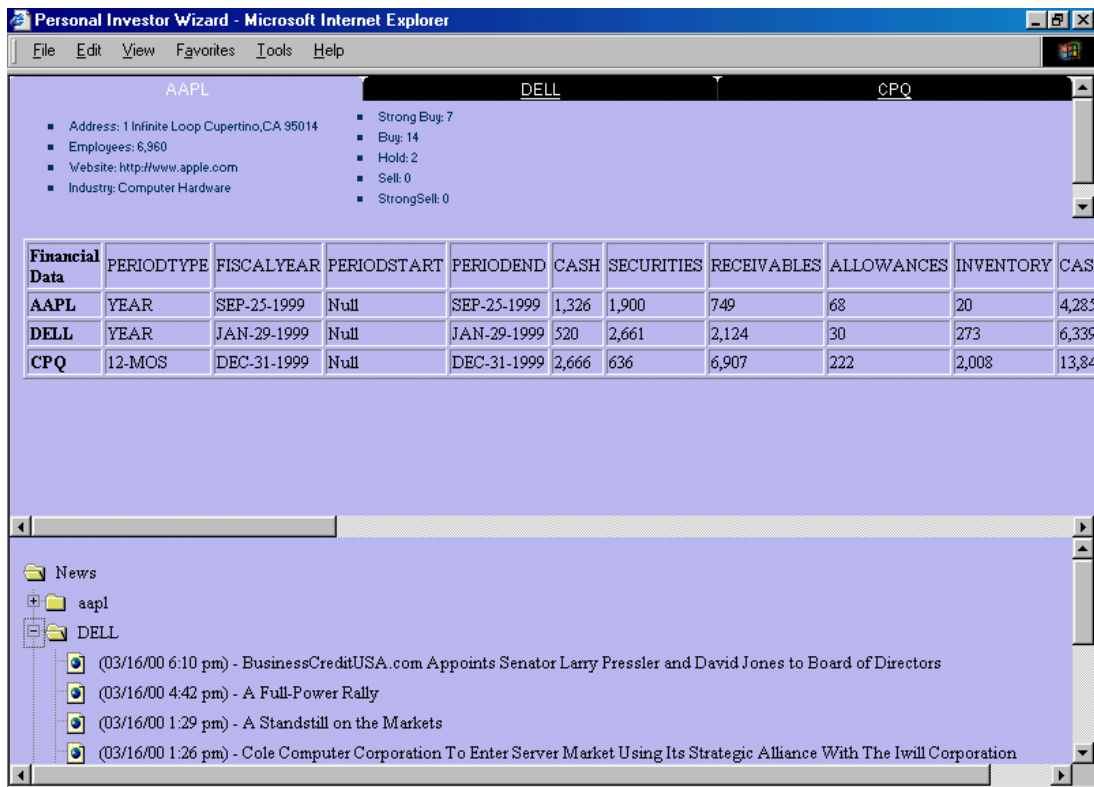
Personal Investor Wizard - Microsoft Internet Explorer

File Edit View Favorites Tools Help

AAPL DELL CPQ

- Address: 1 Infinite Loop Cupertino,CA 95014
- Employees: 6,960
- Website: http://www.apple.com
- Industry: Computer Hardware

- Strong Buy: 7
- Buy: 14
- Hold: 2
- Sell: 0
- StrongSell: 0

| Financial Data | PERIODTYPE | FISCALYEAR | PERIODSTART | PERIODEND | CASH | SECURITIES | RECEIVABLES | ALLOWANCES | INVENTORY | CAS |
|---|---|---|---|---|---|---|---|---|---|---|
| AAPL | YEAR | SEP-25-1999 | Null | SEP-25-1999 | 1,326 | 1,900 | 749 | 68 | 20 | 4,285 |
| DELL | YEAR | JAN-29-1999 | Null | JAN-29-1999 | 520 | 2,661 | 2,124 | 30 | 273 | 6,339 |
| CPQ | 12-MOS | DEC-31-1999 | Null | DEC-31-1999 | 2,666 | 636 | 6,907 | 222 | 2,008 | 13,84 |

News
aapl
DELL
(03/16/00 6:10 pm) - BusinessCreditUSA.com Appoints Senator Larry Pressler and David Jones to Board of Directors
(03/16/00 4:42 pm) - A Full-Power Rally
(03/16/00 1:29 pm) - A Standstill on the Markets
(03/16/00 1:26 pm) - Cole Computer Corporation To Enter Server Market Using Its Strategic Alliance With The Iwill Corporation